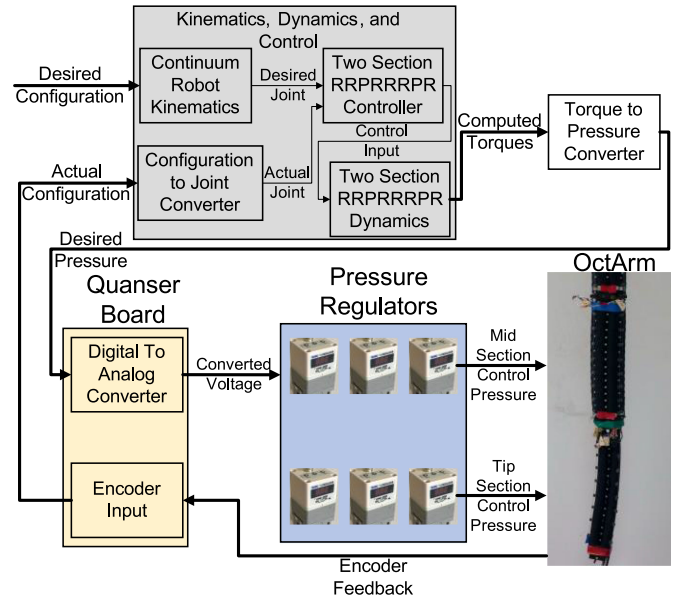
Kinematics, Dynamics, and Control

Desired Configuration

Continuum Robot Kinematics

Desired Joint

Two Section RRPRRRPR Controller

Control Input

Actual Configuration

Configuration to Joint Converter

Actual Joint

Two Section RRPRRRPR Dynamics

Computed Torques

Torque to Pressure Converter

Desired Pressure

Quanser Board

Pressure Regulators

OctArm

Digital To Analog Converter

Converted Voltage

Mid Section Control Pressure

Tip Section Control Pressure

Encoder Input

Encoder Feedback